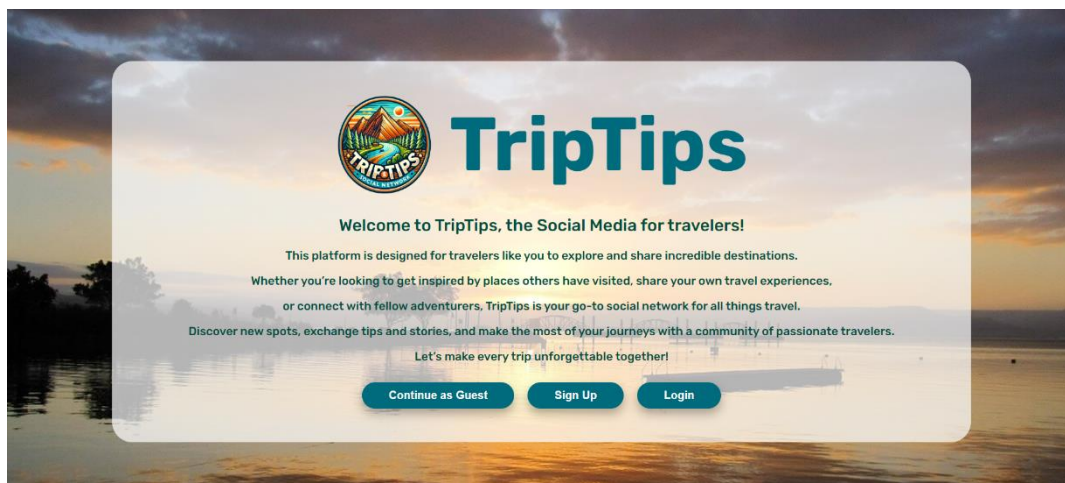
TRIP TIPS
SOCIAL NETWORK

TripTips

Welcome to TripTips, the Social Media for travelers!

This platform is designed for travelers like you to explore and share incredible destinations.

Whether you're looking to get inspired by places others have visited, share your own travel experiences,

or connect with fellow adventurers, TripTips is your go-to social network for all things travel.

Discover new spots, exchange tips and stories, and make the most of your journeys with a community of passionate travelers.

Let's make every trip unforgettable together!

Continue as Guest

Sign Up

Login